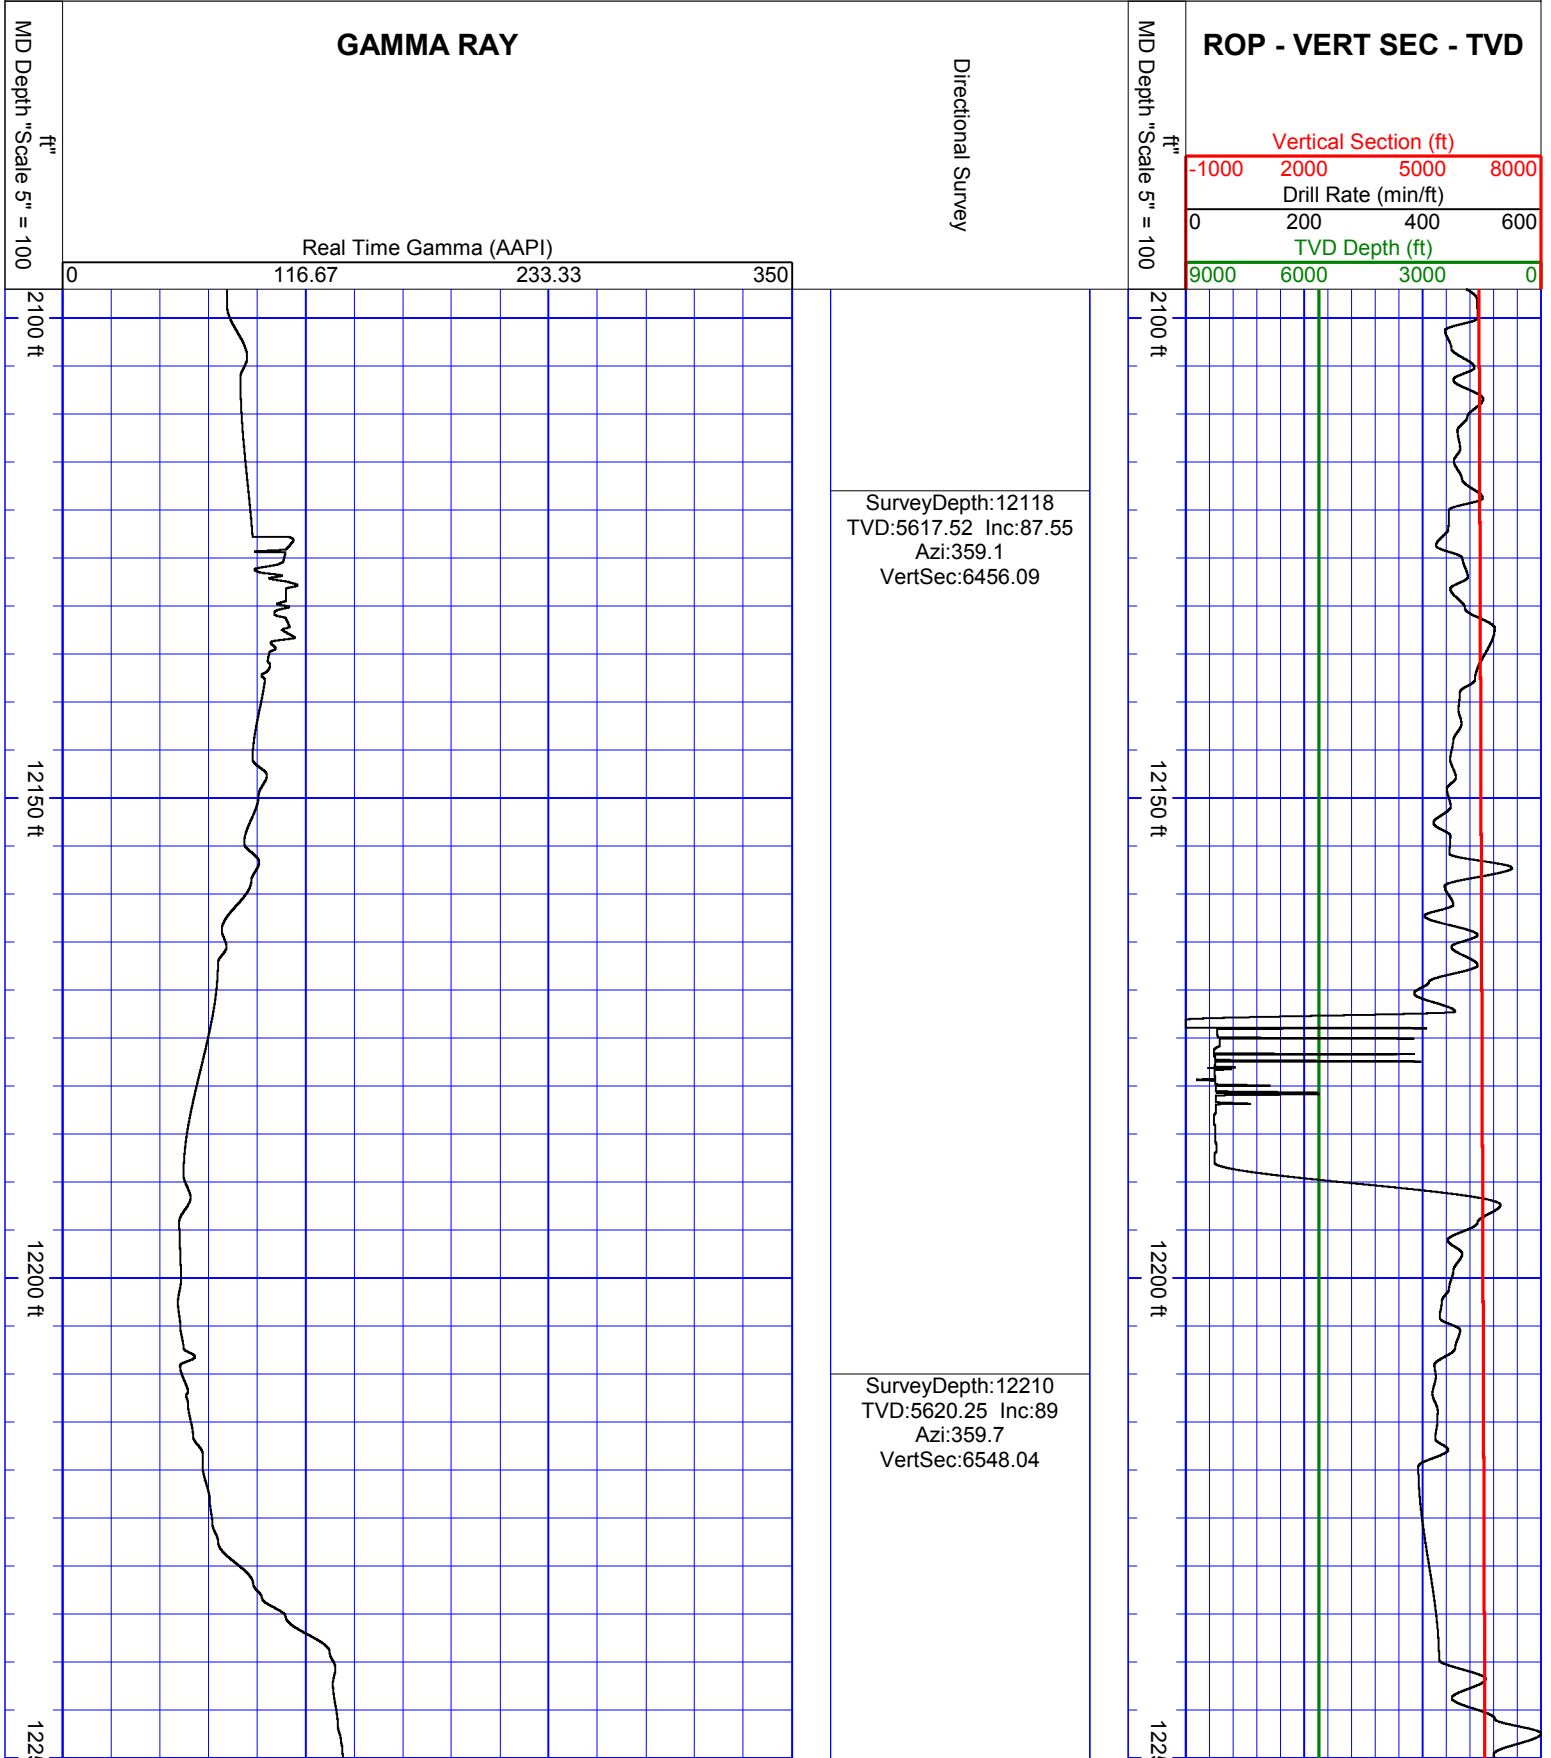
MD Depth "Scale 5" = 100 ft"

GAMMA RAY

Real Time Gamma (AAPI)

| 0 | 116.67 | 233.33 | 350 |
|---|---|---|---|

Directional Survey

MD Depth "Scale 5" = 100 ft"

ROP - VERT SEC - TVD

Vertical Section (ft)

| -1000 | 2000 | 5000 | 8000 |
|---|---|---|---|

Drill Rate (min/ft)

| 0 | 200 | 400 | 600 |
|---|---|---|---|

TVD Depth (ft)

| 9000 | 6000 | 3000 | 0 |
|---|---|---|---|

12100 ft

SurveyDepth:12118
TVD:5617.52 Inc:87.55
Azi:359.1
VertSec:6456.09

12150 ft

12200 ft

SurveyDepth:12210
TVD:5620.25 Inc:89
Azi:359.7
VertSec:6548.04

122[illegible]

12100 ft

12150 ft

12200 ft

122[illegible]